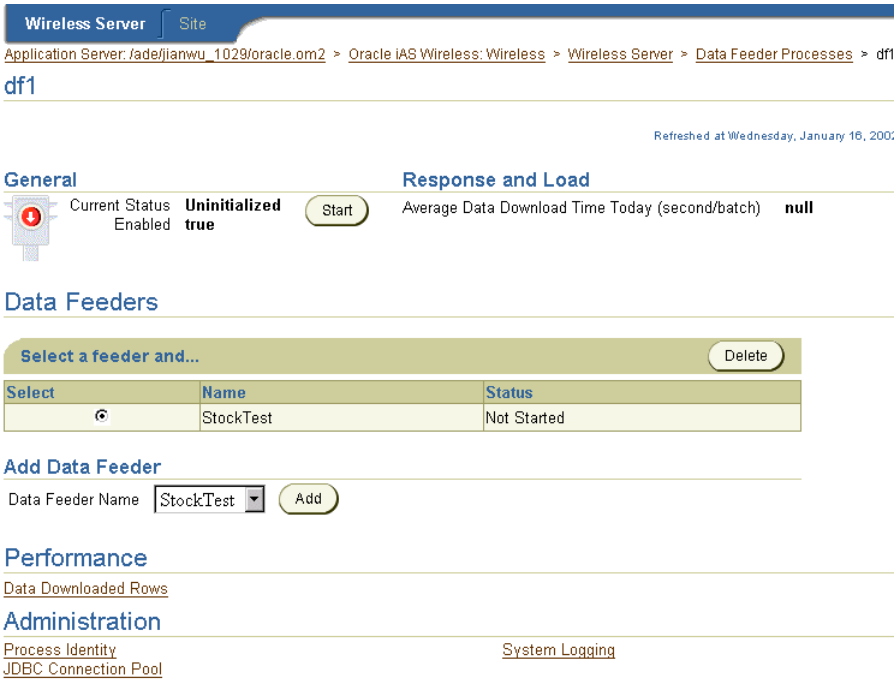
Wireless Server Site

Application Server: /ade/jianwu_1029/oracle.om2 > Oracle iAS Wireless: Wireless > Wireless Server > Data Feeder Processes > df1

df1

Refreshed at Wednesday, January 16, 200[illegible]

General

Current Status **Uninitialized**
Enabled **true**

Start

Response and Load

Average Data Download Time Today (second/batch) **null**

Data Feeders

Select a feeder and...

Delete

| Select | Name | Status |
|---|---|---|
| ⦿ | StockTest | Not Started |

Add Data Feeder

Data Feeder Name StockTest

Add

Performance

Data Downloaded Rows

Administration

Process Identity

JDBC Connection Pool

System Logging